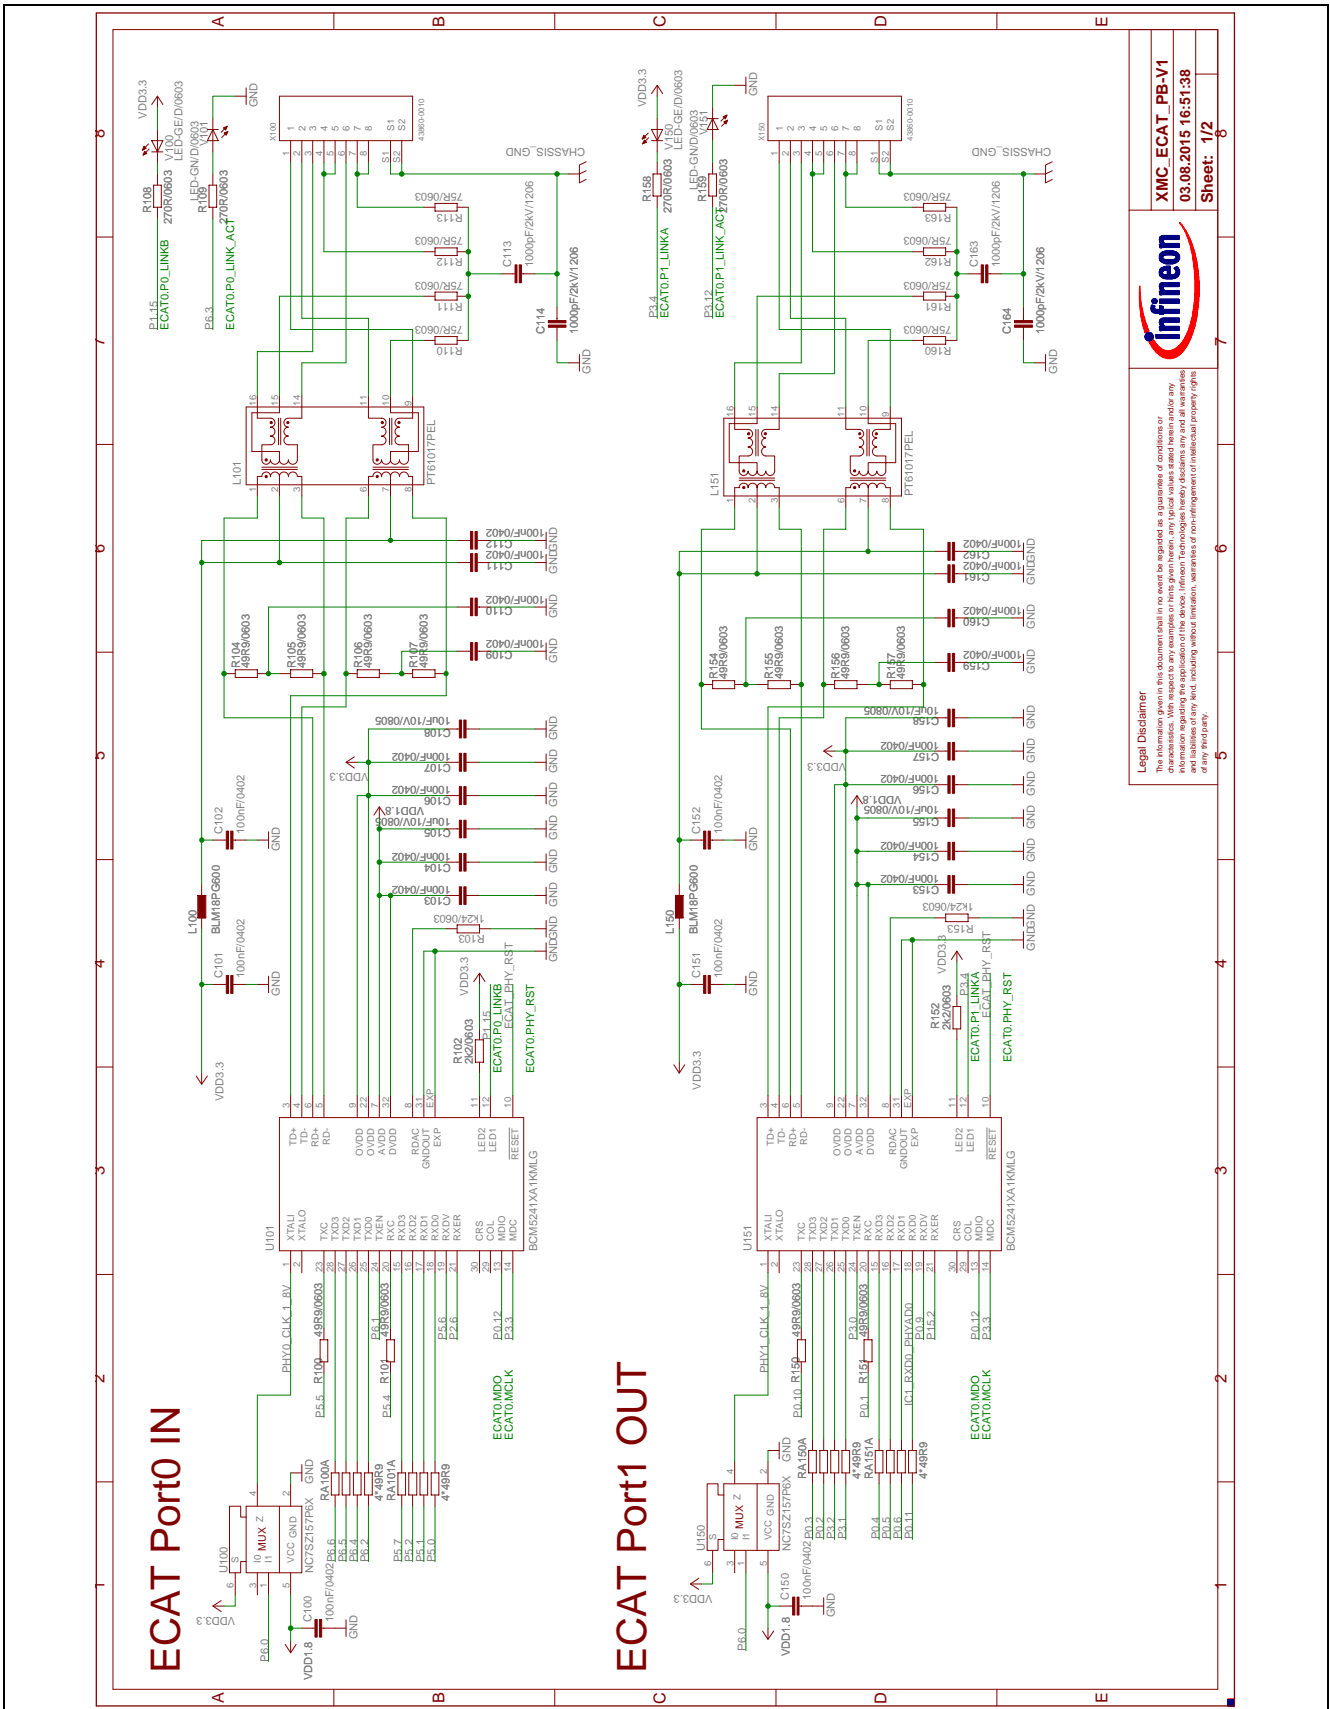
ECAT Port0 IN

ECAT Port1 OUT

XMC_ECAT_PB-V1
03.08.2015 16:51:38
Sheet: 1/2

infineon

Legal Disclaimer
The information given in this document shall in no event be regarded as a guarantee of conditions or characteristics. With respect to any examples or hints given herein, any typical values stated herein and/or any information regarding the application of the device, Infineon Technologies hereby disclaims any and all warranties and liabilities of any kind, including without limitation, warranties of non-infringement of intellectual property rights of any third party.

U101
BCM5241XA1KMLG
XTALI XTALO TXC TXD3 TXD2 TXD1 TXD0 TXEN RXC RXD3 RXD2 RXD1 RXD0 RXDV RXER CRS COL MDIO MDC
TD+ TD- RD+ RD- OVDD OVDD AVDD DVDD RDAC GNDOUT EXP LED2 LED1 RESET

U151
BCM5241XA1KMLG

X100
X150
43860-0010
S1 S2
CHASSIS_GND

L101
PT61017PEL
L151
PT61017PEL

R108 270R/0603
R109 270R/0603
V100 LED-GE/D/0603
V101 LED-GN/D/0603
P1.15 ECAT0.P0_LINKB
P6.3 ECAT0.P0_LINK_ACT
VDD3.3
GND

R158 270R/0603
R159 270R/0603
V150 LED-GE/D/0603
V151 LED-GN/D/0603
P3.4 ECAT0.P1_LINKA
P3.12 ECAT0.P1_LINK_ACT

R110 R111 R112 R113 75R/0603
C113 1000pF/2kV/1206
C114 1000pF/2kV/1206
R160 R161 R162 R163 75R/0603
C163 1000pF/2kV/1206
C164 1000pF/2kV/1206

C111 C112 100nF/0402
C110 100nF/0402
C109 100nF/0402
R104 49R9/0603
R105 49R9/0603
R106 49R9/0603
R107 49R9/0603
C108 10uF/10V/0805
C107 100nF/0402
C106 100nF/0402
C105 10uF/10V/0805
C104 100nF/0402
C103 100nF/0402
R103 1K24/0603
VDD3.3
VDD1.8

C161 C162 100nF/0402
C160 100nF/0402
C159 100nF/0402
R154 49R9/0603
R155 49R9/0603
R156 49R9/0603
R157 49R9/0603
C158 10uF/10V/0805
C157 100nF/0402
C156 100nF/0402
C155 10uF/10V/0805
C154 100nF/0402
C153 100nF/0402
R153 1K24/0603

C102 100nF/0402
C101 100nF/0402
L100 BLM18PG600
C152 100nF/0402
C151 100nF/0402
L150 BLM18PG600

R102 2k2/0603
P1.15 ECAT0.P0_LINKB
ECAT_PHY_RST
ECAT0.PHY_RST
R152 2k2/0603
P3.4 ECAT0.P1_LINKA
ECAT_PHY_RST
ECAT0.PHY_RST

PHY0_CLK_1_8V
R100 49R9/0603
R101 49R9/0603
P5.5 P5.4 P6.1 P5.6 P2.6 P0.12 P3.3
ECAT0.MDO
ECAT0.MCLK
RA100A 4*49R9
RA101A 4*49R9
P6.6 P6.5 P6.4 P6.2 P5.7 P5.3 P5.2 P5.1 P5.0
U100 NC7SZ157P6X
MUX Z S I0 I1 VCC GND
C100 100nF/0402
P6.0 VDD1.8

PHY1_CLK_1_8V
R150 49R9/0603
R151 49R9/0603
P0.10 P3.0 P0.1 IC1_RXD0_PHYAD0 P0.9 P15.2 P0.12 P3.3
ECAT0.MDO
ECAT0.MCLK
RA150A 4*49R9
RA151A 4*49R9
P0.2 P0.3 P3.2 P3.1 P0.4 P0.5 P0.6 P0.11
U150 NC7SZ157P6X
C150 100nF/0402
P6.0 VDD1.8

A B C D E
1 2 3 4 5 6 7 8